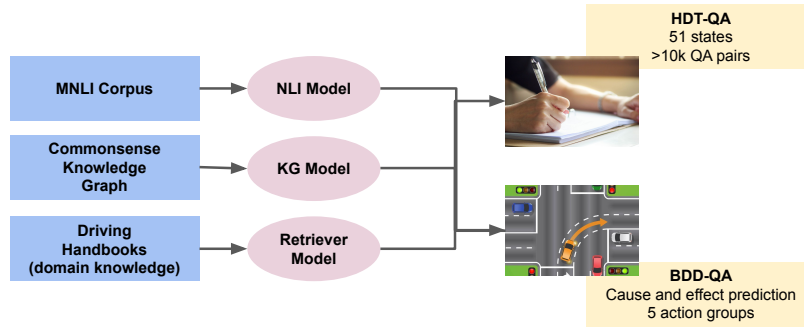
MNLI Corpus

Commonsense Knowledge Graph

Driving Handbooks (domain knowledge)

NLI Model

KG Model

Retriever Model

HDT-QA
51 states
>10k QA pairs

BDD-QA
Cause and effect prediction
5 action groups